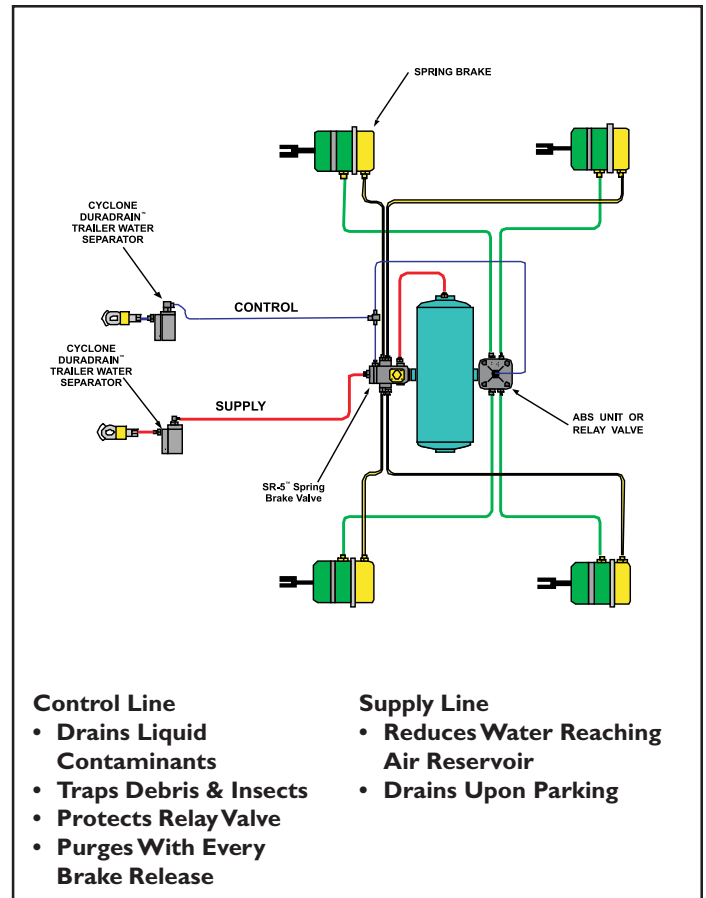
SPRING BRAKE

CYCLONE DURADRAIN™ TRAILER WATER SEPARATOR

CONTROL

CYCLONE DURADRAIN™ TRAILER WATER SEPARATOR

SUPPLY

SR-5™ Spring Brake Valve

ABS UNIT OR RELAY VALVE

Control Line
• Drains Liquid Contaminants
• Traps Debris & Insects
• Protects Relay Valve
• Purges With Every Brake Release

Supply Line
• Reduces Water Reaching Air Reservoir
• Drains Upon Parking